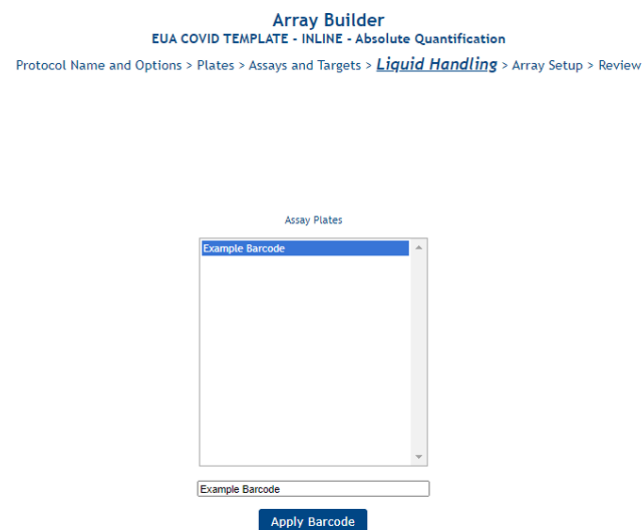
Array Builder
EUA COVID TEMPLATE - INLINE - Absolute Quantification

Protocol Name and Options > Plates > Assays and Targets > Liquid Handling > Array Setup > Review

Assay Plates

Example Barcode

Example Barcode

Apply Barcode